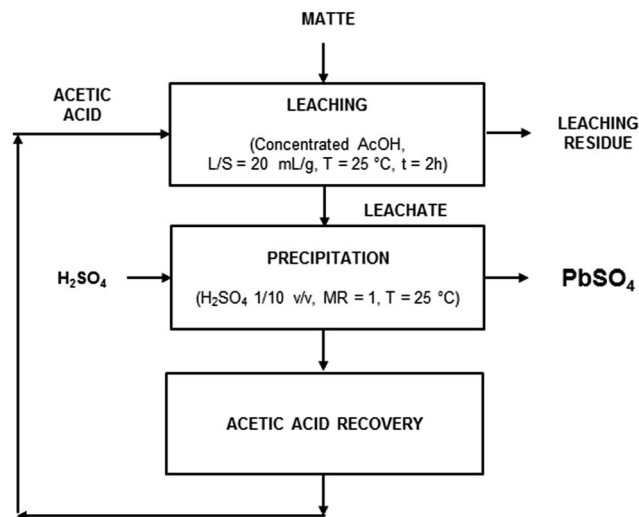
MATTE

ACETIC ACID

LEACHING

(Concentrated AcOH, L/S = 20 mL/g, T = 25 °C, t = 2h)

LEACHING RESIDUE

LEACHATE

$H_2SO_4$

PRECIPITATION

($H_2SO_4$ 1/10 v/v, MR = 1, T = 25 °C)

$PbSO_4$

ACETIC ACID RECOVERY